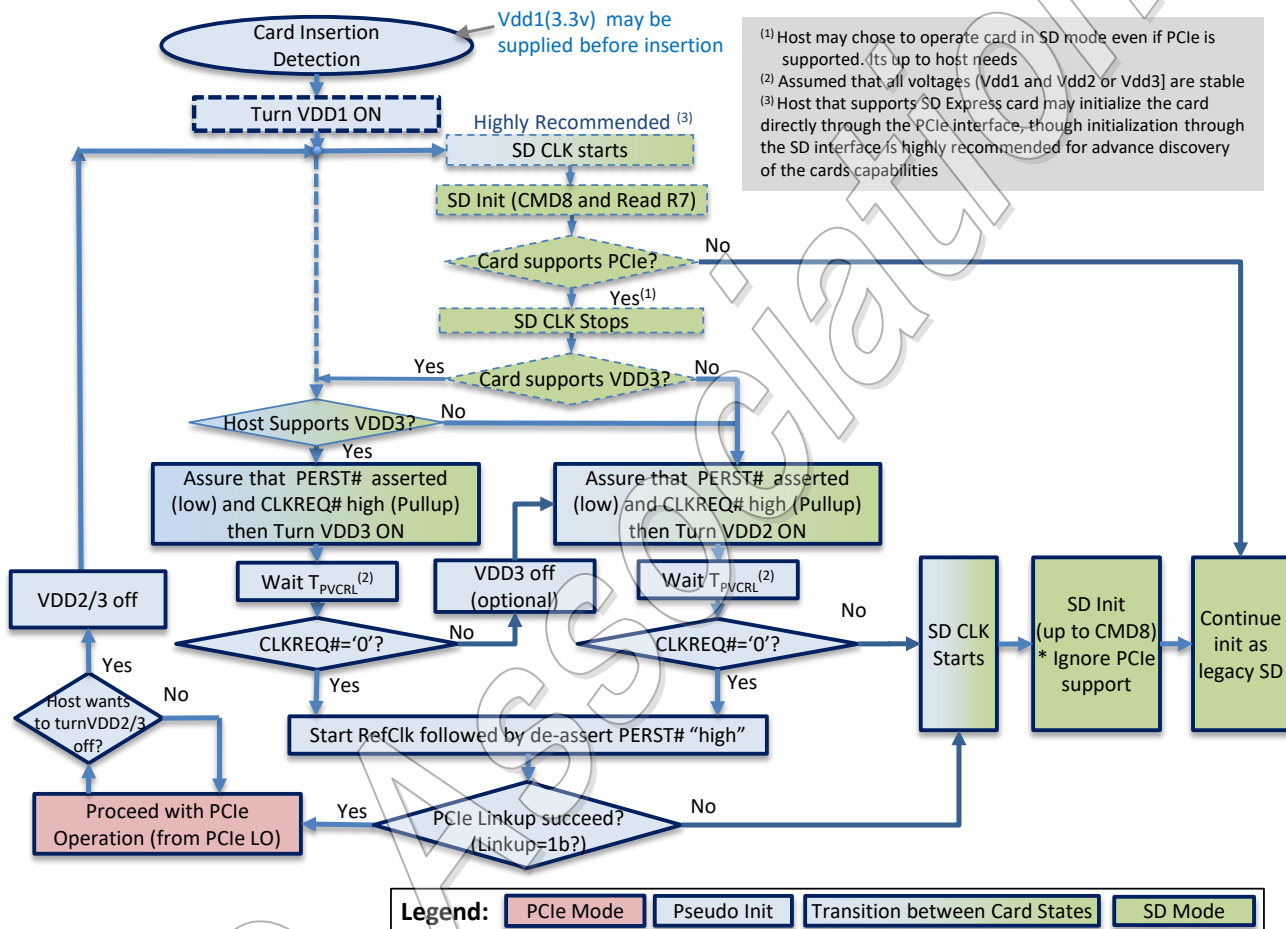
Card Insertion Detection

Vdd1(3.3v) may be supplied before insertion

$^{(1)}$ Host may chose to operate card in SD mode even if PCIe is supported. Its up to host needs
$^{(2)}$ Assumed that all voltages (Vdd1 and Vdd2 or Vdd3] are stable
$^{(3)}$ Host that supports SD Express card may initialize the card directly through the PCIe interface, though initialization through the SD interface is highly recommended for advance discovery of the cards capabilities

Turn VDD1 ON

Highly Recommended $^{(3)}$

SD CLK starts

SD Init (CMD8 and Read R7)

Card supports PCIe?

No

Yes$^{(1)}$

SD CLK Stops

Yes

Card supports VDD3?

No

Host Supports VDD3?

No

Yes

Assure that PERST# asserted (low) and CLKREQ# high (Pullup) then Turn VDD3 ON

Assure that PERST# asserted (low) and CLKREQ# high (Pullup) then Turn VDD2 ON

VDD2/3 off

Wait $T_{PVCRL}^{(2)}$

VDD3 off (optional)

Wait $T_{PVCRL}^{(2)}$

No

SD CLK Starts

SD Init (up to CMD8) * Ignore PCIe support

Continue init as legacy SD

CLKREQ#='0'?

No

CLKREQ#='0'?

Yes

Yes

Yes

No

Host wants to turnVDD2/3 off?

Start RefClk followed by de-assert PERST# "high"

Proceed with PCIe Operation (from PCIe LO)

Yes

PCIe Linkup succeed? (Linkup=1b?)

No

Legend: PCIe Mode | Pseudo Init | Transition between Card States | SD Mode